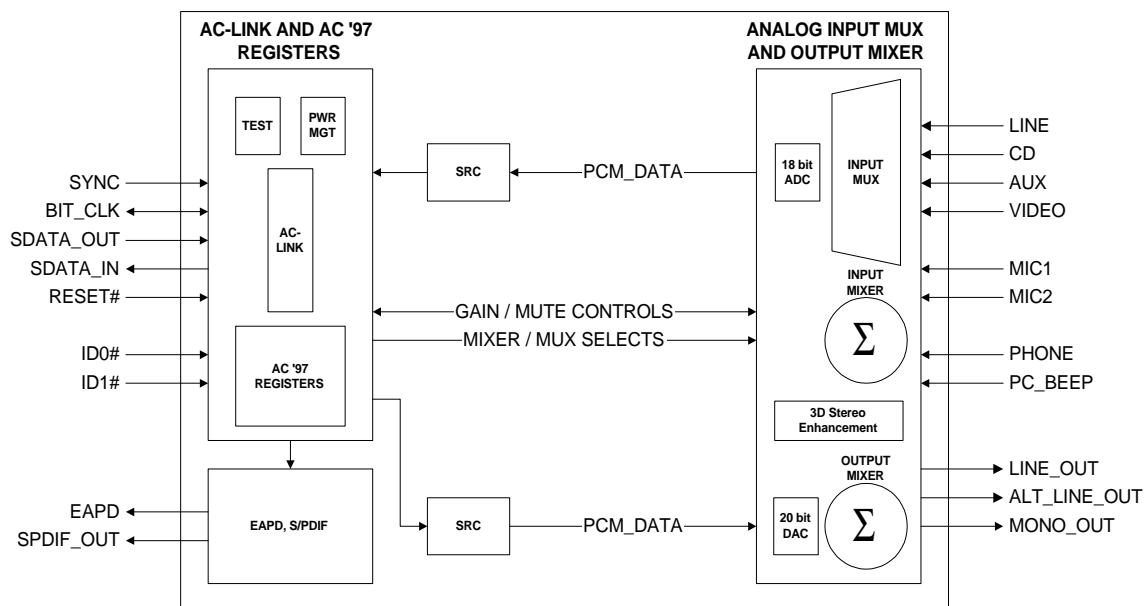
AC-LINK AND AC '97 REGISTERS

ANALOG INPUT MUX AND OUTPUT MIXER

TEST

PWR MGT

SRC

PCM_DATA

18 bit ADC

INPUT MUX

LINE
CD
AUX
VIDEO

SYNC
BIT_CLK
SDATA_OUT
SDATA_IN
RESET#

AC-LINK

INPUT MIXER

MIC1
MIC2

GAIN / MUTE CONTROLS
MIXER / MUX SELECTS

ID0#
ID1#

AC '97 REGISTERS

$\Sigma$

PHONE
PC_BEEP

3D Stereo Enhancement

OUTPUT MIXER

LINE_OUT
ALT_LINE_OUT
MONO_OUT

EAPD
SPDIF_OUT

EAPD, S/PDIF

SRC

PCM_DATA

20 bit DAC

$\Sigma$